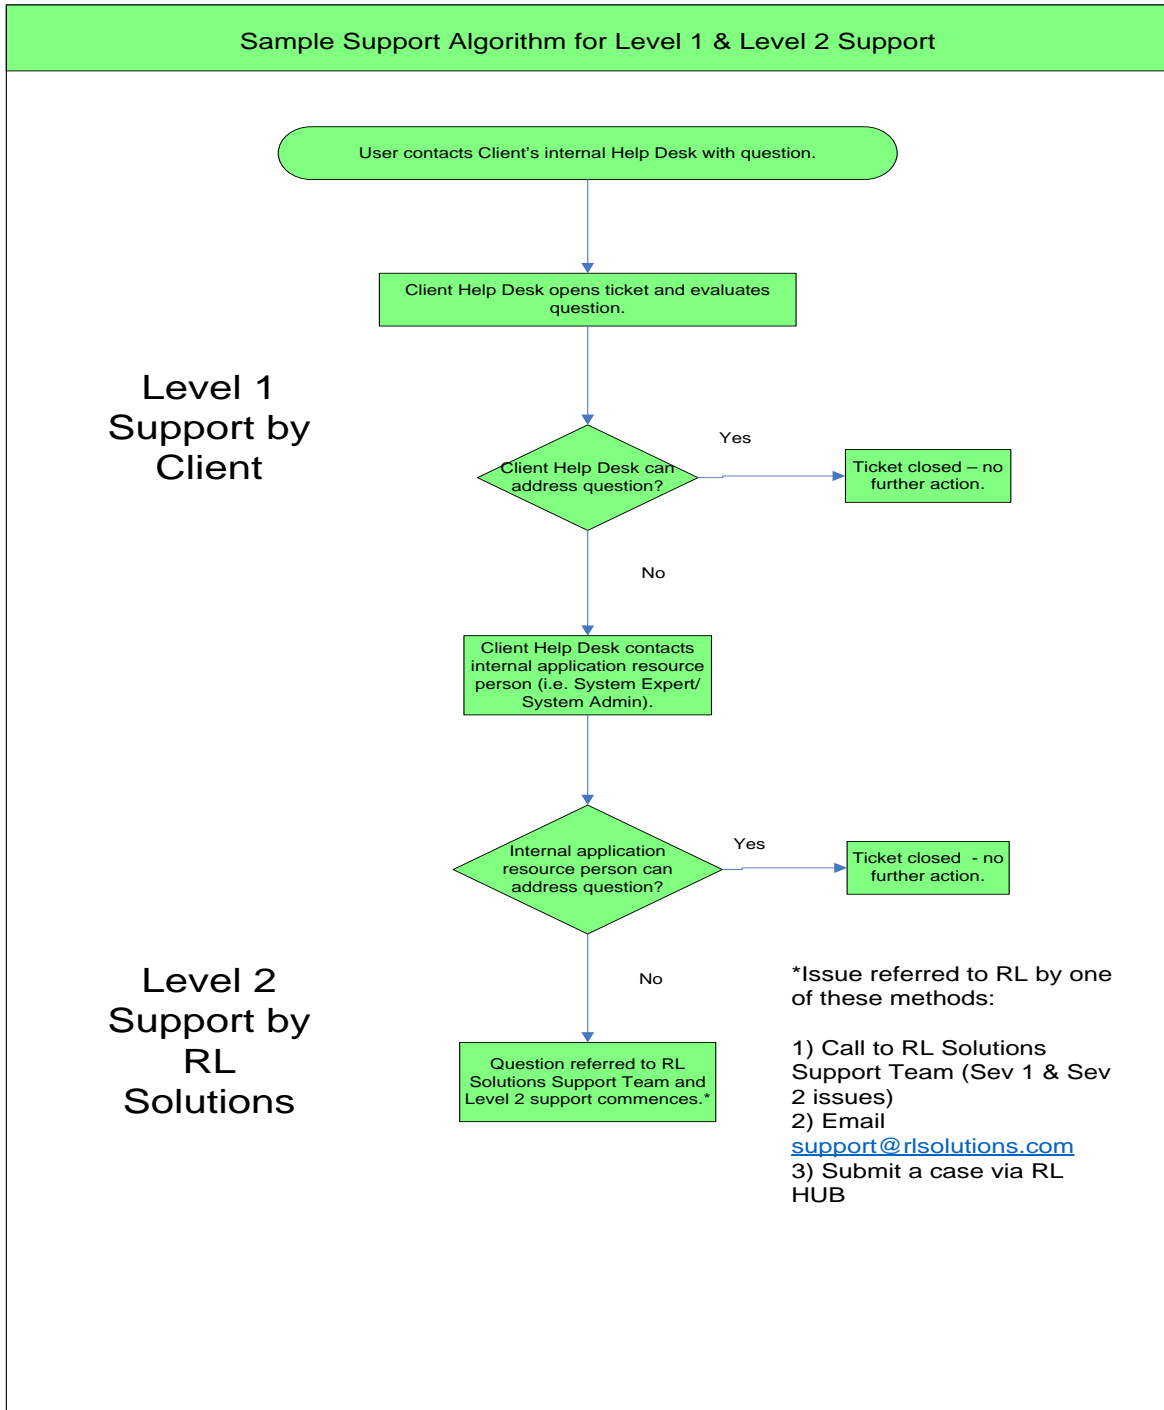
Sample Support Algorithm for Level 1 & Level 2 Support

User contacts Client's internal Help Desk with question.

Client Help Desk opens ticket and evaluates question.

Level 1 Support by Client

Client Help Desk can address question?

Yes

Ticket closed – no further action.

No

Client Help Desk contacts internal application resource person (i.e. System Expert/ System Admin).

Internal application resource person can address question?

Yes

Ticket closed - no further action.

No

Level 2 Support by RL Solutions

Question referred to RL Solutions Support Team and Level 2 support commences.*

*Issue referred to RL by one of these methods:

1) Call to RL Solutions Support Team (Sev 1 & Sev 2 issues)
2) Email support@rlsolutions.com
3) Submit a case via RL HUB